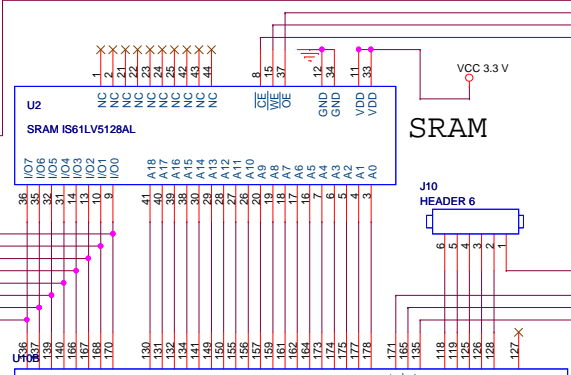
1 2 21 22 23 24 25 42 43 44
NC NC NC NC NC NC NC NC NC NC
8 15 37
CE WE OE
12 34
GND GND
11 33
VDD VDD
VCC 3.3 V
U2
SRAM IS61LV5128AL
SRAM
I/O7 I/O6 I/O5 I/O4 I/O3 I/O2 I/O1 I/O0
36 35 32 31 14 13 10 9
A18 A17 A16 A15 A14 A13 A12 A11 A10 A9 A8 A7 A6 A5 A4 A3 A2 A1 A0
41 40 39 38 30 29 28 27 26 20 19 18 17 16 7 6 5 4 3
J10
HEADER 6
6 5 4 3 2 1
36 137 139 140 166 168 170
130 131 132 134 141 144 150 152 156 157 159 161 162 164 173 174 175 177 178
171 165 135
118 119 125 126 128
127
U10B